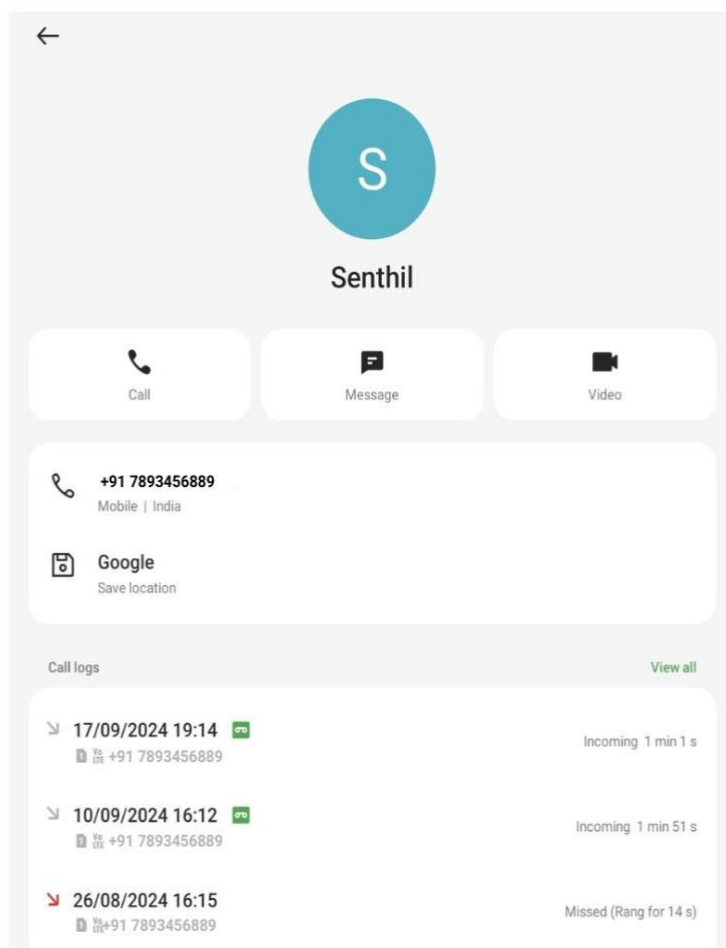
S

Senthil

Call

Message

Video

+91 7893456889
Mobile | India

Google
Save location

Call logs

View all

17/09/2024 19:14
+91 7893456889
Incoming 1 min 1 s

10/09/2024 16:12
+91 7893456889
Incoming 1 min 51 s

26/08/2024 16:15
+91 7893456889
Missed (Rang for 14 s)